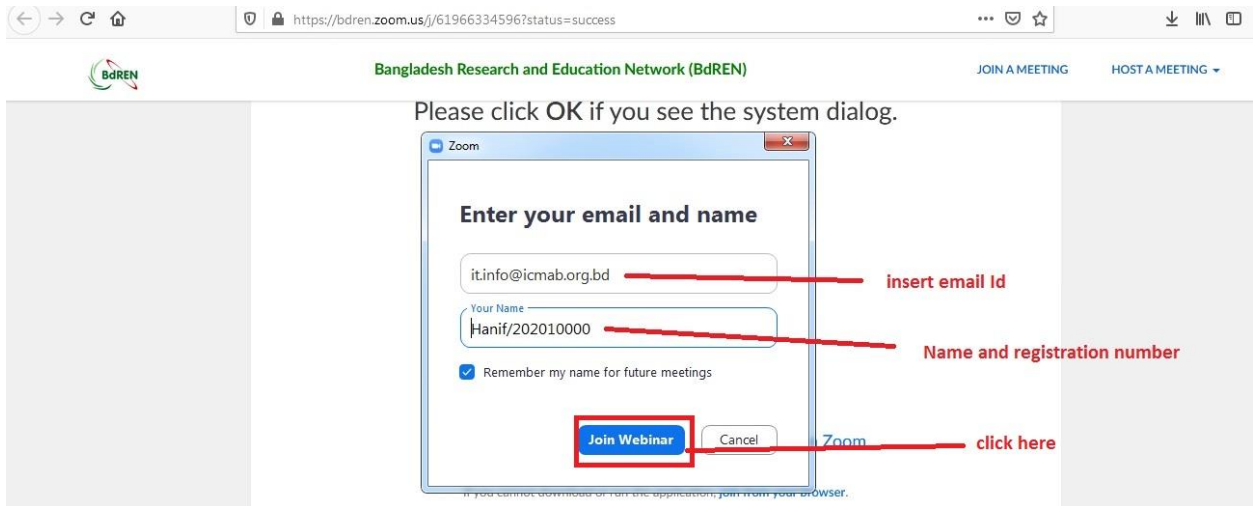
https://bdren.zoom.us/j/61966334596?status=success

BdREN

Bangladesh Research and Education Network (BdREN)

JOIN A MEETING

HOST A MEETING

Please click **OK** if you see the system dialog.

Zoom

Enter your email and name

it.info@icmab.org.bd

insert email Id

Your Name

Hanif/202010000

Name and registration number

Remember my name for future meetings

Join Webinar

Cancel

Zoom

click here

If you cannot download or run the application, join from your browser.